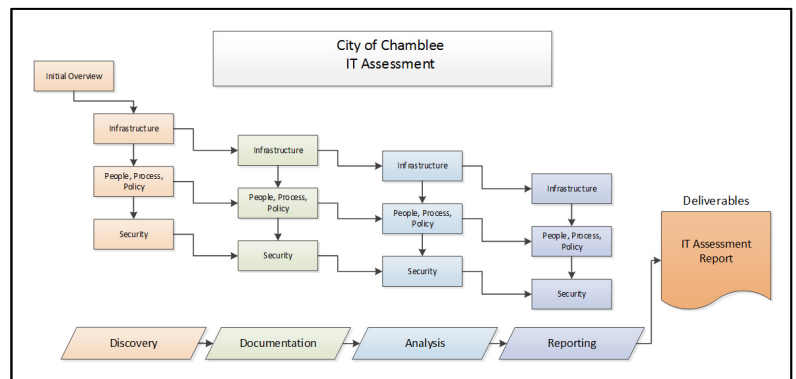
City of Chamblee
IT Assessment

Initial Overview

Infrastructure

People, Process, Policy

Security

Infrastructure

People, Process, Policy

Security

Infrastructure

People, Process, Policy

Security

Infrastructure

People, Process, Policy

Security

Deliverables

IT Assessment Report

Discovery

Documentation

Analysis

Reporting